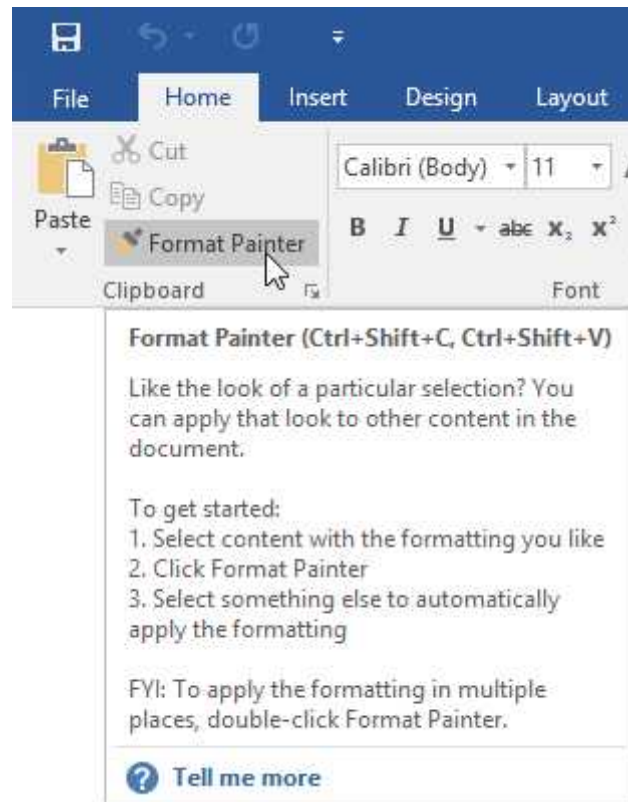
File Home Insert Design Layout

Cut
Copy
Paste
Format Painter
Clipboard

Calibri (Body) 11
B I U abc $x_2$ $x^2$
Font

Format Painter (Ctrl+Shift+C, Ctrl+Shift+V)

Like the look of a particular selection? You can apply that look to other content in the document.

To get started:
1. Select content with the formatting you like
2. Click Format Painter
3. Select something else to automatically apply the formatting

FYI: To apply the formatting in multiple places, double-click Format Painter.

Tell me more